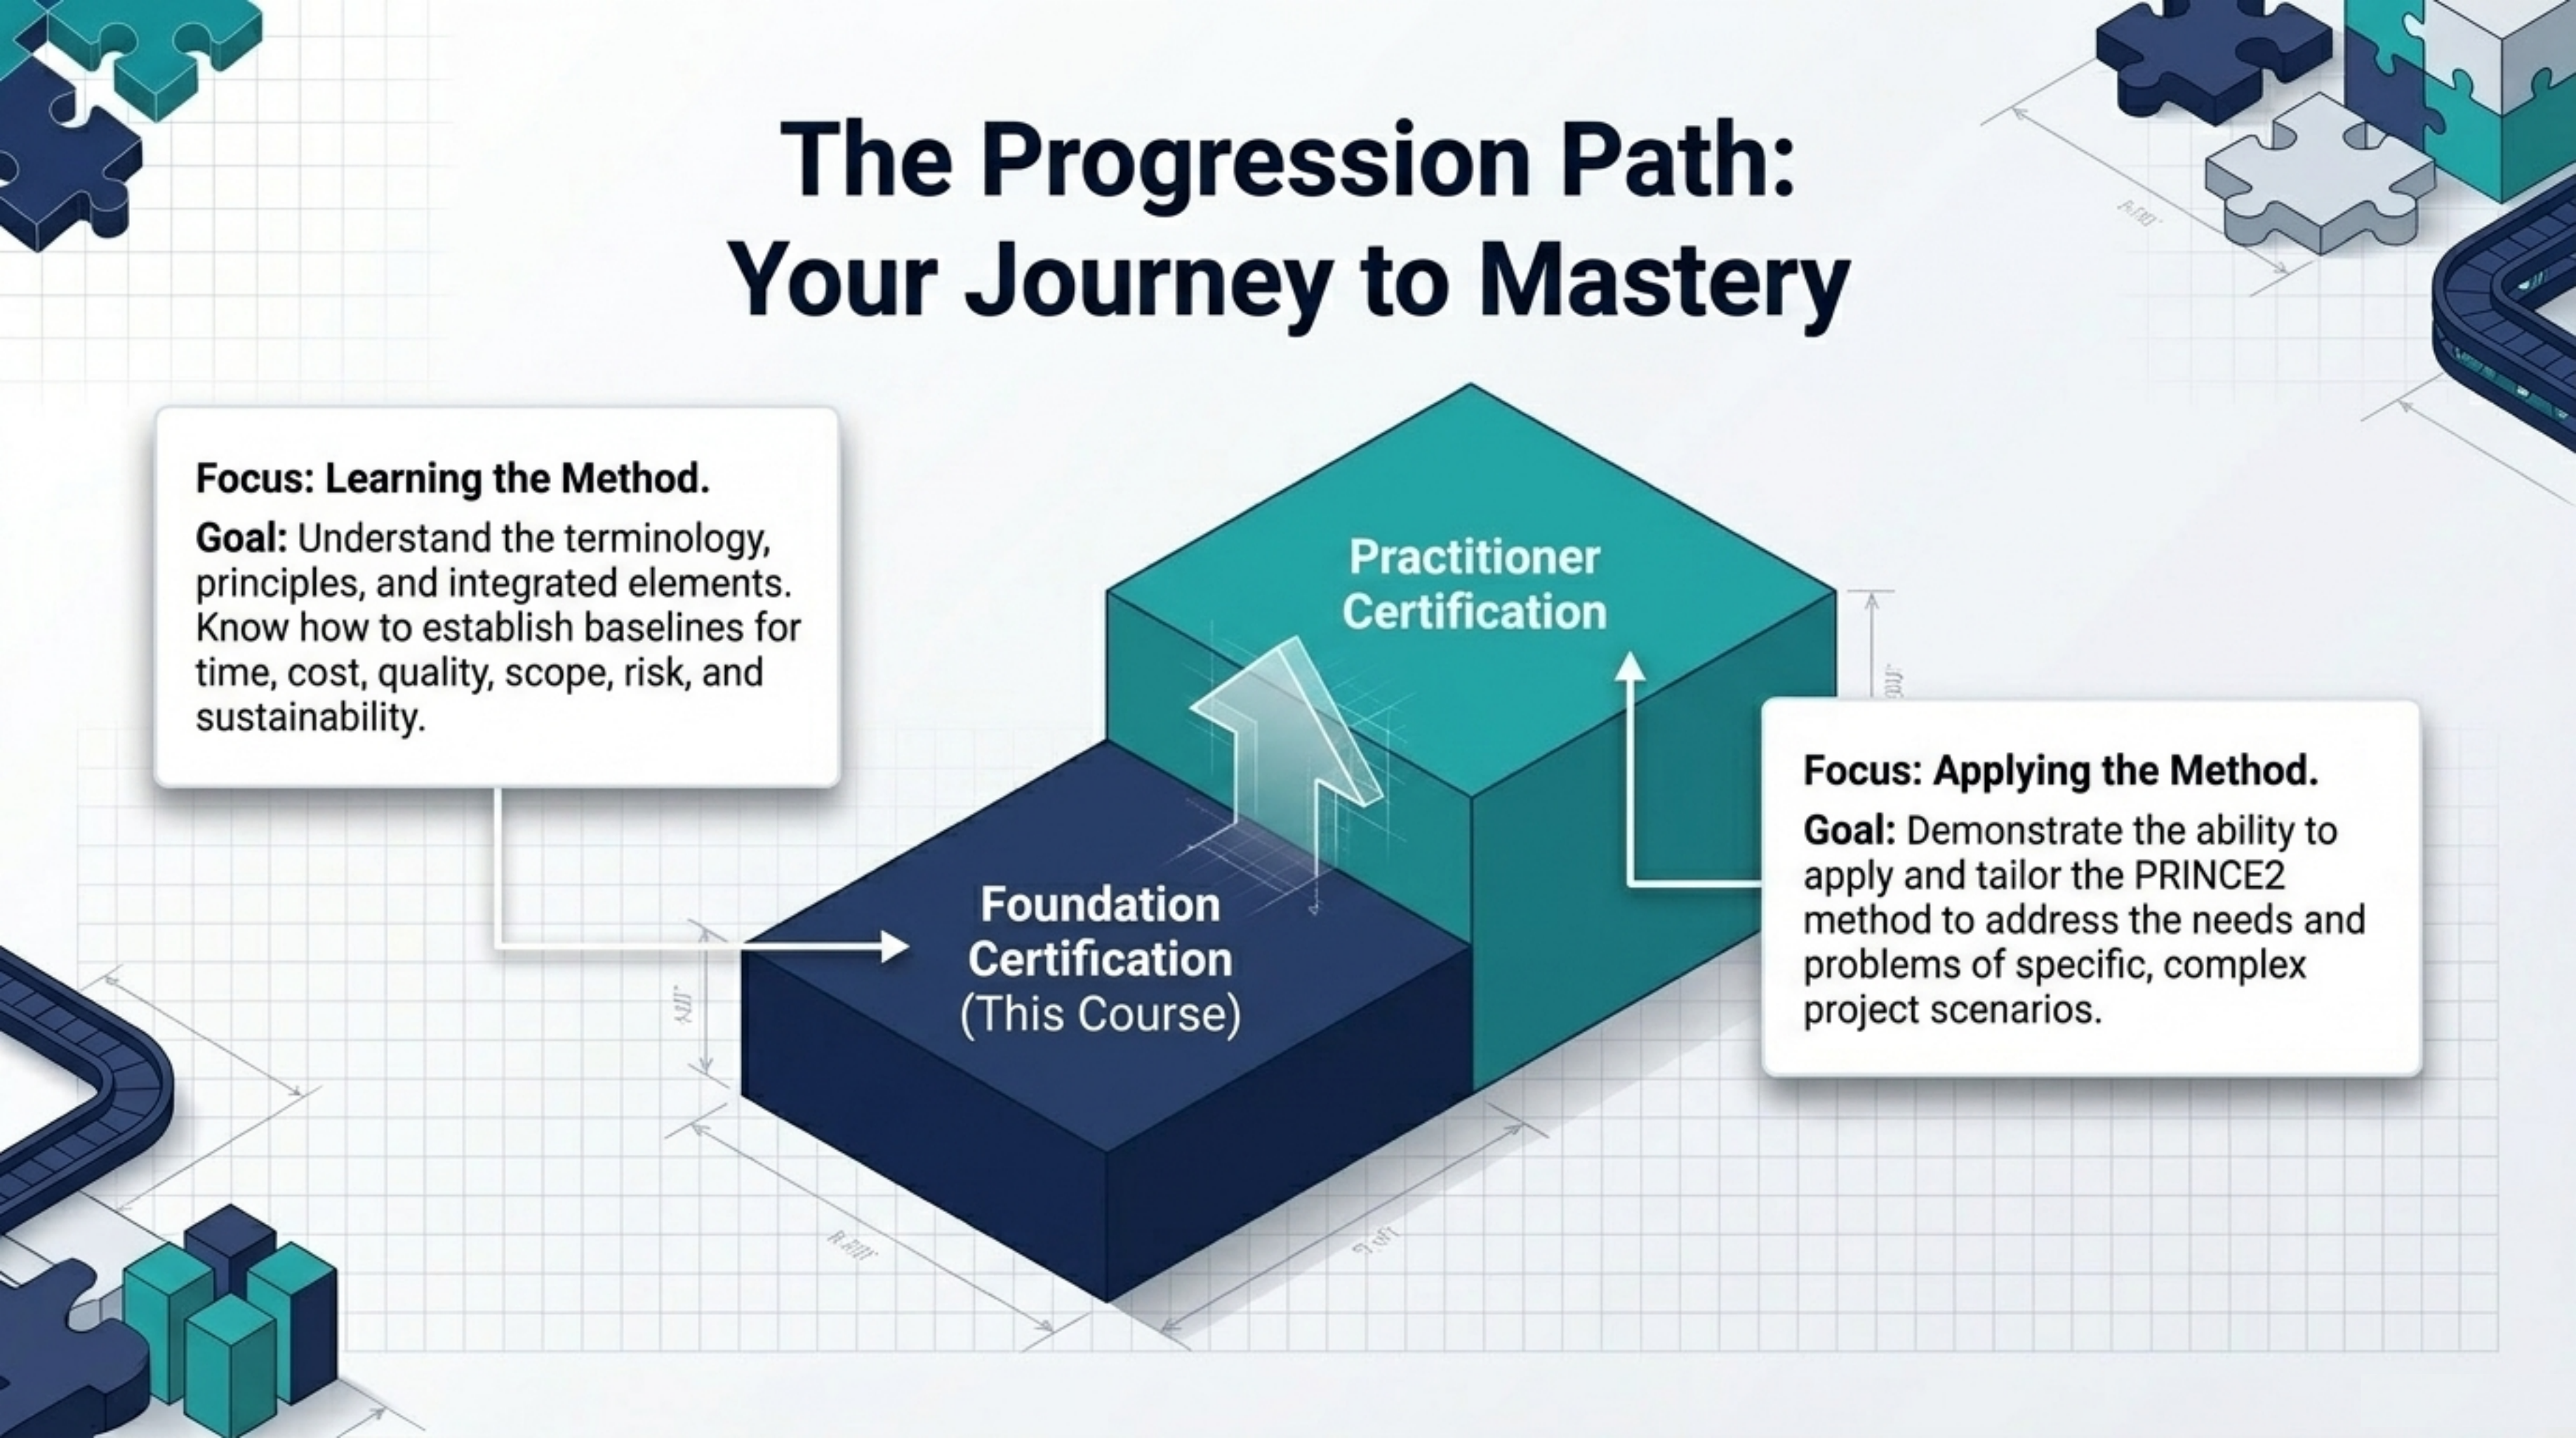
The Progression Path: Your Journey to Mastery

Focus: Learning the Method.

Goal: Understand the terminology, principles, and integrated elements. Know how to establish baselines for time, cost, quality, scope, risk, and sustainability.

Practitioner Certification

Foundation Certification (This Course)

Focus: Applying the Method.

Goal: Demonstrate the ability to apply and tailor the PRINCE2 method to address the needs and problems of specific, complex project scenarios.